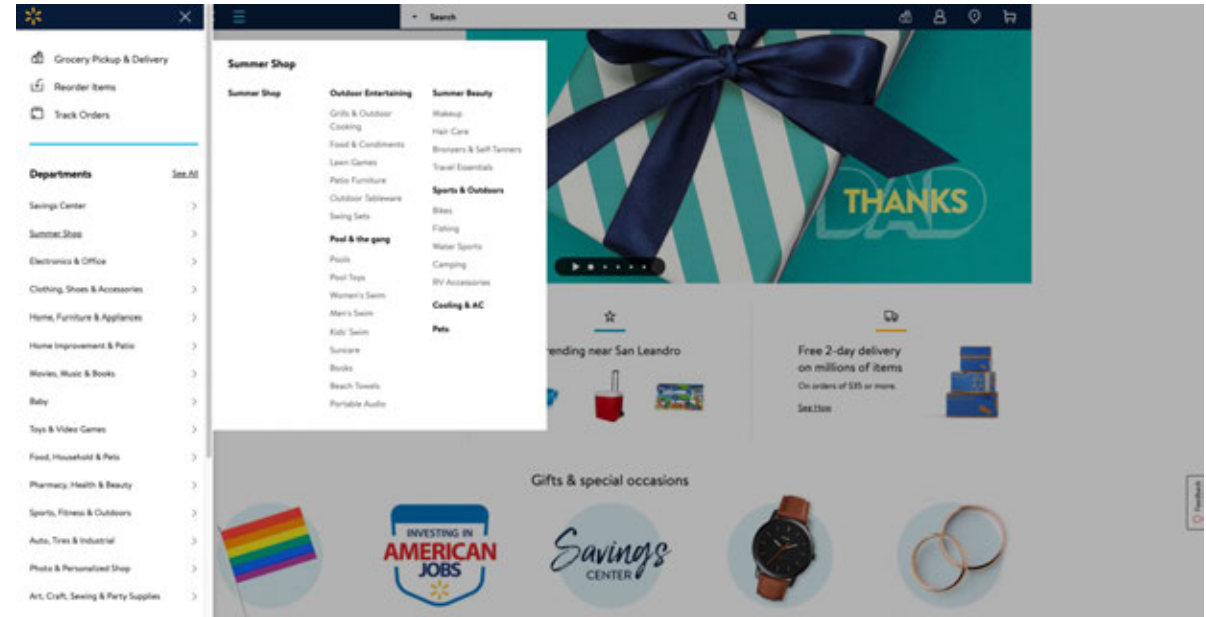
Grocery Pickup & Delivery
Reorder Items
Track Orders

Departments See All
Savings Center
Summer Shop
Electronics & Office
Clothing, Shoes & Accessories
Home, Furniture & Appliances
Home Improvement & Patio
Movies, Music & Books
Baby
Toys & Video Games
Food, Household & Pets
Pharmacy, Health & Beauty
Sports, Fitness & Outdoors
Auto, Tires & Industrial
Photo & Personalized Shop
Art, Craft, Sewing & Party Supplies

Search

Summer Shop
Summer Shop

Outdoor Entertaining
Grills & Outdoor Cooking
Food & Condiments
Lawn Games
Patio Furniture
Outdoor Tableware
Swing Sets
Pool & the gang
Pools
Pool Toys
Women's Swim
Men's Swim
Kids' Swim
Suncare
Books
Beach Towels
Portable Audio

Summer Beauty
Makeup
Hair Care
Bronzers & Self-Tanners
Travel Essentials
Sports & Outdoors
Bikes
Fishing
Water Sports
Camping
RV Accessories
Cooling & AC
Pets

THANKS DAD

rending near San Leandro

Free 2-day delivery on millions of items
On orders of $35 or more.
See How

Gifts & special occasions

INVESTING IN AMERICAN JOBS

Savings CENTER

Feedback